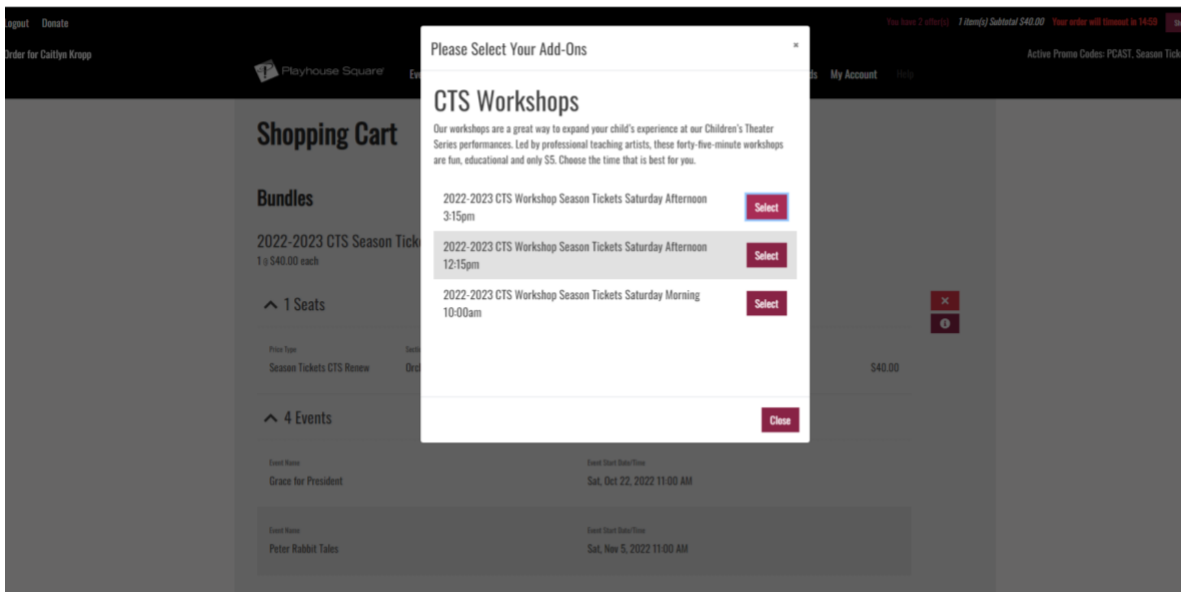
Logout Donate

Order for Caitlyn Kropp

Playhouse Square

You have 2 offer(s) 1 item(s) Subtotal $40.00 Your order will timeout in 14:59

Active Promo Codes: PCAST, Season Tick

My Account Help

Shopping Cart

Bundles

2022-2023 CTS Season Tick
1 @ $40.00 each

^ 1 Seats

Price Type
Season Tickets CTS Renew

Orc

$40.00

^ 4 Events

Event Name
Grace for President

Event Start Date/Time
Sat, Oct 22, 2022 11:00 AM

Event Name
Peter Rabbit Tales

Event Start Date/Time
Sat, Nov 5, 2022 11:00 AM

Please Select Your Add-Ons

×

CTS Workshops

Our workshops are a great way to expand your child's experience at our Children's Theater Series performances. Led by professional teaching artists, these forty-five-minute workshops are fun, educational and only $5. Choose the time that is best for you.

2022-2023 CTS Workshop Season Tickets Saturday Afternoon 3:15pm

Select

2022-2023 CTS Workshop Season Tickets Saturday Afternoon 12:15pm

Select

2022-2023 CTS Workshop Season Tickets Saturday Morning 10:00am

Select

Close